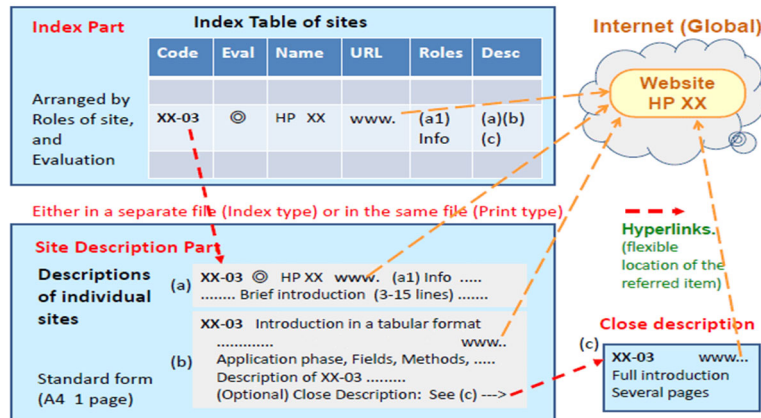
Index Part

Index Table of sites

| Code | Eval | Name | URL | Roles | Desc |
|---|---|---|---|---|---|
| | | | | | |
| XX-03 | ◎ | HP XX | www. | (a1) Info | (a)(b) (c) |
| | | | | | |

Arranged by Roles of site, and Evaluation

Internet (Global)

Website HP XX

Either in a separate file (Index type) or in the same file (Print type)

Hyperlinks. (flexible location of the referred item)

Site Description Part

Descriptions of individual sites

(a) XX-03 ◎ HP XX www. (a1) Info ..... ........ Brief introduction (3-15 lines) .......

(b) XX-03 Introduction in a tabular format ............ www.. Application phase, Fields, Methods, ..... Description of XX-03 ......... (Optional) Close Description: See (c) --->

Standard form (A4 1 page)

Close description

(c) XX-03 www... Full introduction Several pages